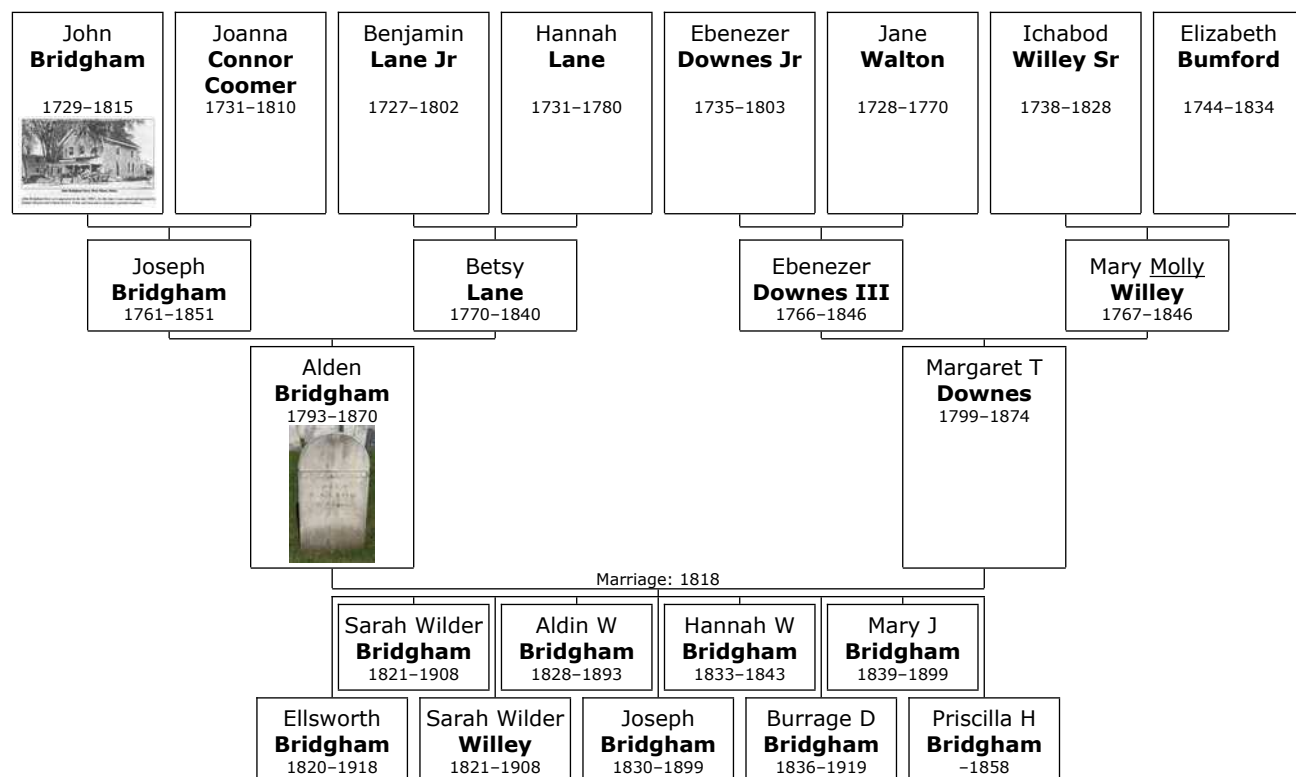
John
**Bridgham**
1729–1815

Joanna
**Connor Coomer**
1731–1810

Benjamin
**Lane Jr**
1727–1802

Hannah
**Lane**
1731–1780

Ebenezer
**Downes Jr**
1735–1803

Jane
**Walton**
1728–1770

Ichabod
**Willey Sr**
1738–1828

Elizabeth
**Bumford**
1744–1834

Joseph
**Bridgham**
1761–1851

Betsy
**Lane**
1770–1840

Ebenezer
**Downes III**
1766–1846

Mary Molly
**Willey**
1767–1846

Alden
**Bridgham**
1793–1870

Margaret T
**Downes**
1799–1874

Marriage: 1818

Sarah Wilder
**Bridgham**
1821–1908

Aldin W
**Bridgham**
1828–1893

Hannah W
**Bridgham**
1833–1843

Mary J
**Bridgham**
1839–1899

Ellsworth
**Bridgham**
1820–1918

Sarah Wilder
**Willey**
1821–1908

Joseph
**Bridgham**
1830–1899

Burrage D
**Bridgham**
1836–1919

Priscilla H
**Bridgham**
–1858